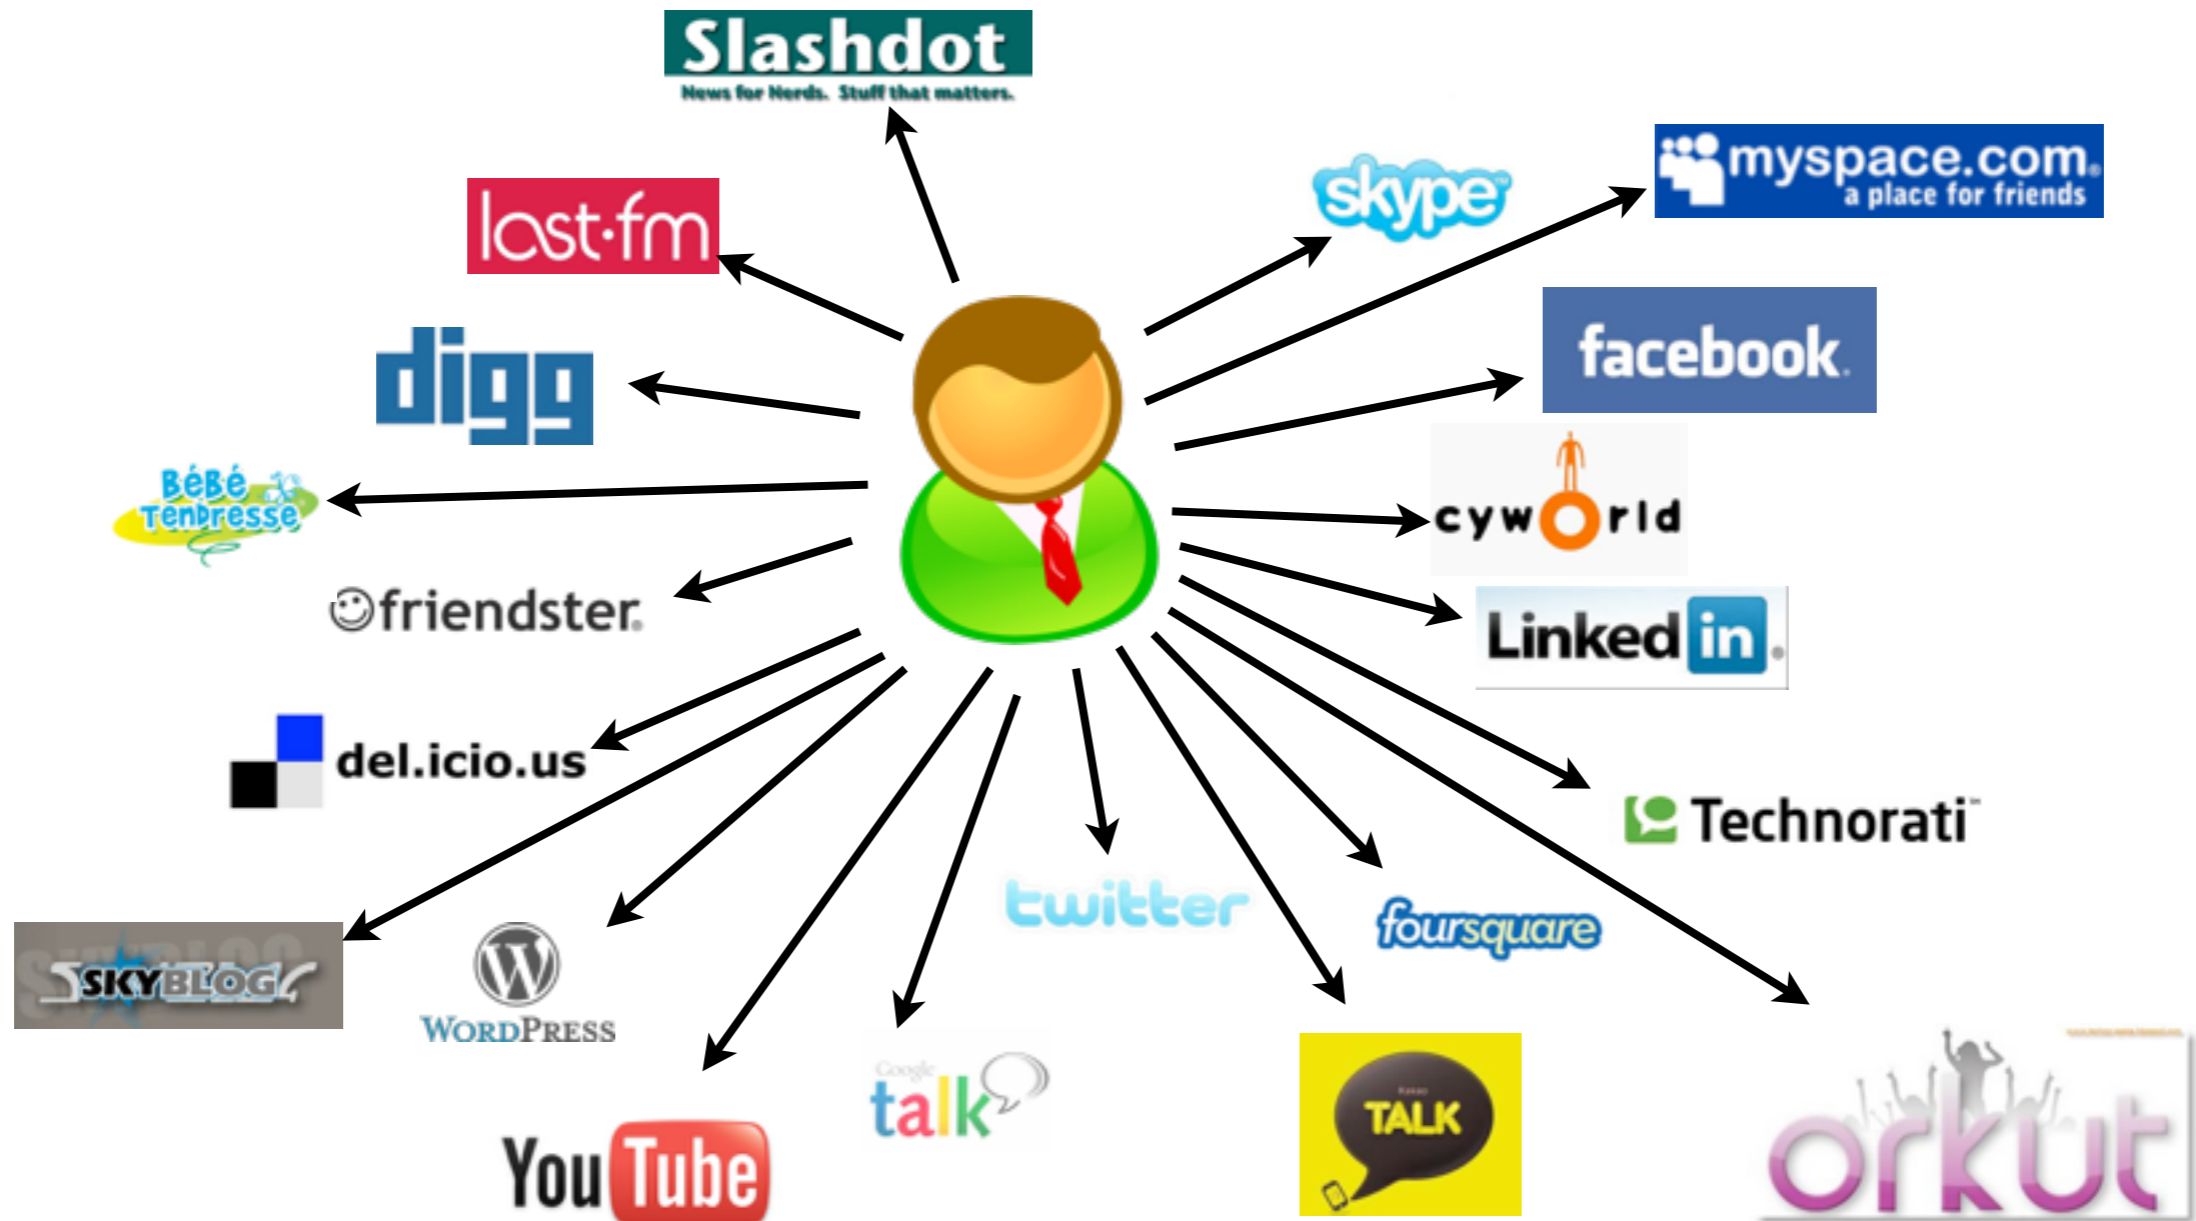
Slashdot
News for Nerds. Stuff that matters.

last·fm

skype

myspace.com
a place for friends

digg

facebook

BéBé Tendresse

cyworld

friendster

Linkedin

del.icio.us

Technorati

twitter

foursquare

SKYBLOG

WORDPRESS

Google talk

Kakao TALK

orkut

YouTube